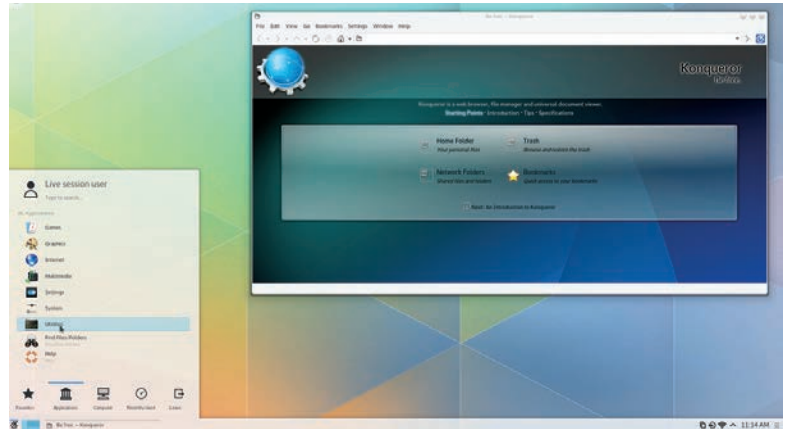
Be free. – Konqueror

File Edit View Go Bookmarks Settings Window Help

Konqueror
Be free.

Konqueror is a web browser, file manager and universal document viewer.
Starting Points · Introduction · Tips · Specifications

Home Folder
Your personal files

Trash
Browse and restore the trash

Network Folders
Shared files and folders

Bookmarks
Quick access to your bookmarks

Next: An Introduction to Konqueror

Live session user
Type to search...

All Applications

Games

Graphics

Internet

Multimedia

Settings

System

Utilities

Find Files/Folders
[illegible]

Help
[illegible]

Favorites

Applications

Computer

Recently Used

Leave

Be free. – Konqueror

11:14 AM